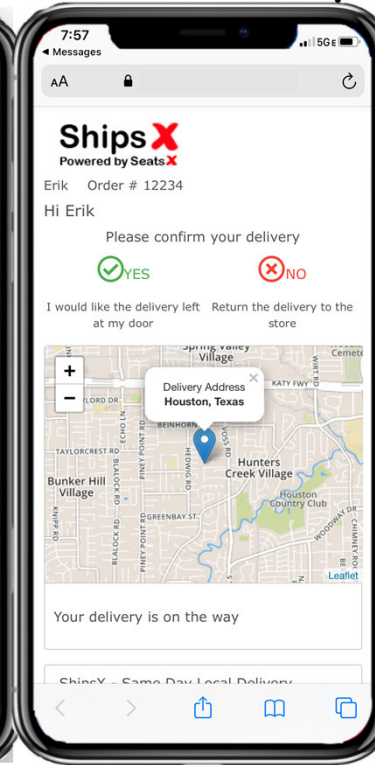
7:57
◀ Messages
5GE

AA

ShipsX
Powered by SeatsX

Erik Order # 12234

Hi Erik

Please confirm your delivery

YES

NO

I would like the delivery left at my door

Return the delivery to the store

+
−
Spring Valley Village
Delivery Address
Houston, Texas
×
KATY FWY
WIRT RD
Cemete
LFORD DR
BEINHORN
VOSS RD
TAYLORCREST RD
BLALOCK RD
ECHO LN
PINEY POINT RD
HEDWIG RD
Hunters Creek Village
Bunker Hill Village
KNIPP RD
GREENBAY ST
Houston Country Club
WOODWAY DR
CHIMNEY ROCK
Leaflet

Your delivery is on the way

ShipsX - Same Day Local Delivery